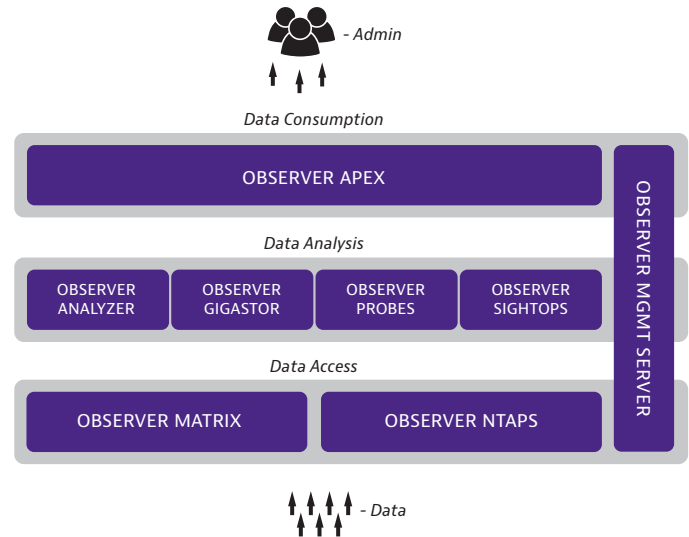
- Admin

Data Consumption

OBSERVER APEX

OBSERVER MGMT SERVER

Data Analysis

OBSERVER ANALYZER

OBSERVER GIGASTOR

OBSERVER PROBES

OBSERVER SIGHTOPS

Data Access

OBSERVER MATRIX

OBSERVER NTAPS

- Data